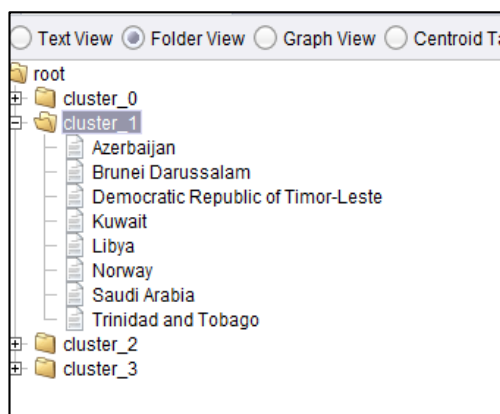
Text View Folder View Graph View Centroid Ta

root
cluster_0
cluster_1
Azerbaijan
Brunei Darussalam
Democratic Republic of Timor-Leste
Kuwait
Libya
Norway
Saudi Arabia
Trinidad and Tobago
cluster_2
cluster_3